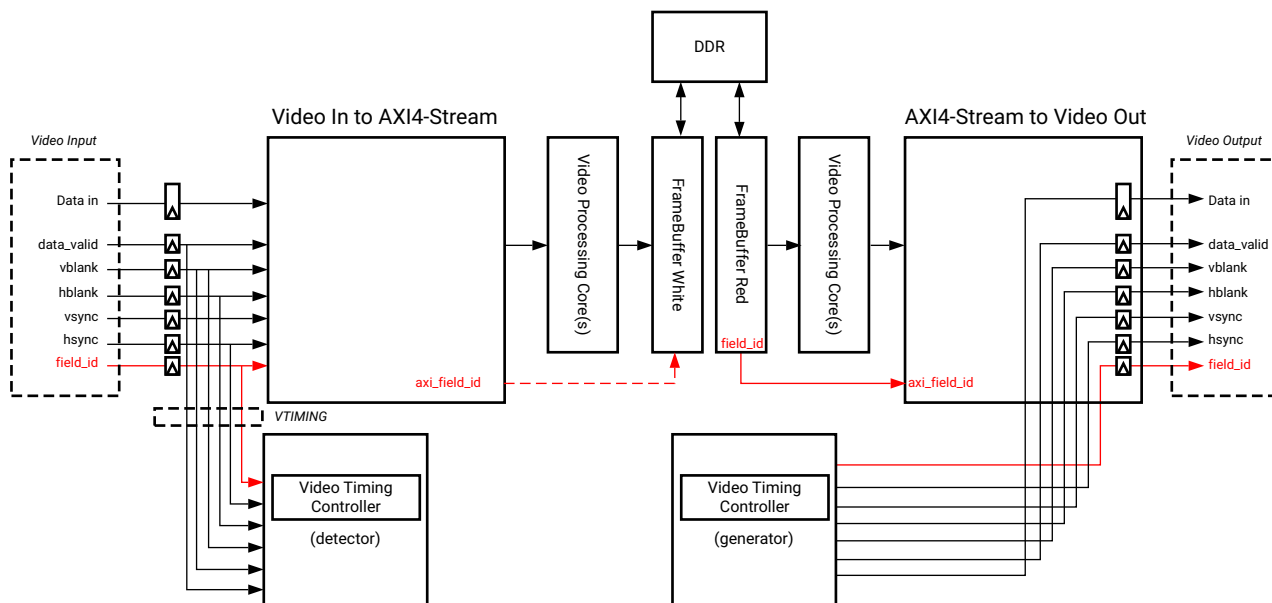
DDR

Video In to AXI4-Stream

AXI4-Stream to Video Out

Video Input

Data in
data_valid
vblank
hblank
vsync
hsync
field_id

Video Processing Core(s)

FrameBuffer White

FrameBuffer Red

field_id

Video Processing Core(s)

axi_field_id

axi_field_id

Video Output

Data in
data_valid
vblank
hblank
vsync
hsync
field_id

VTIMING

Video Timing Controller

(detector)

Video Timing Controller

(generator)